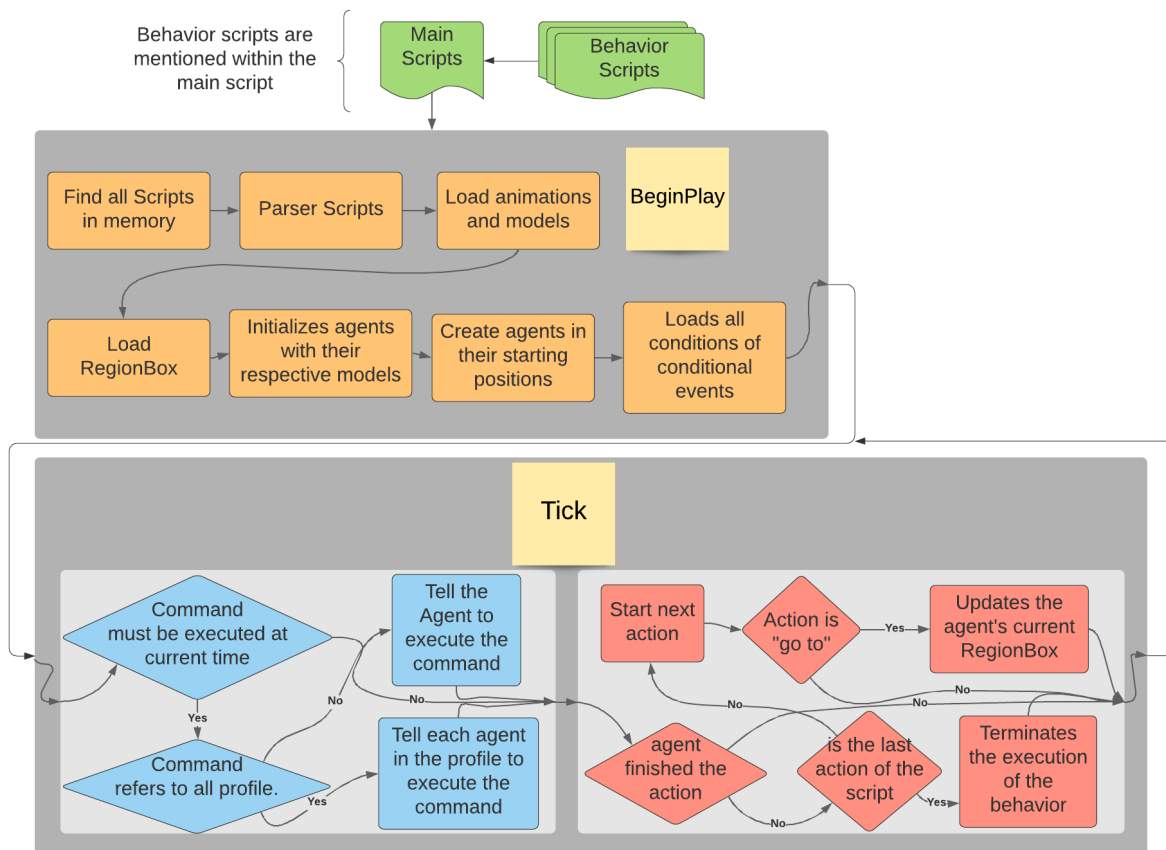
Behavior scripts are mentioned within the main script

Main Scripts

Behavior Scripts

Find all Scripts in memory

Parser Scripts

Load animations and models

BeginPlay

Load RegionBox

Initializes agents with their respective models

Create agents in their starting positions

Loads all conditions of conditional events

Tick

Command must be executed at current time

Yes

Command refers to all profile.

No

Yes

Tell the Agent to execute the command

No

Tell each agent in the profile to execute the command

Start next action

Action is "go to"

Yes

Updates the agent's current RegionBox

No

No

No

agent finished the action

No

is the last action of the script

Yes

Terminates the execution of the behavior